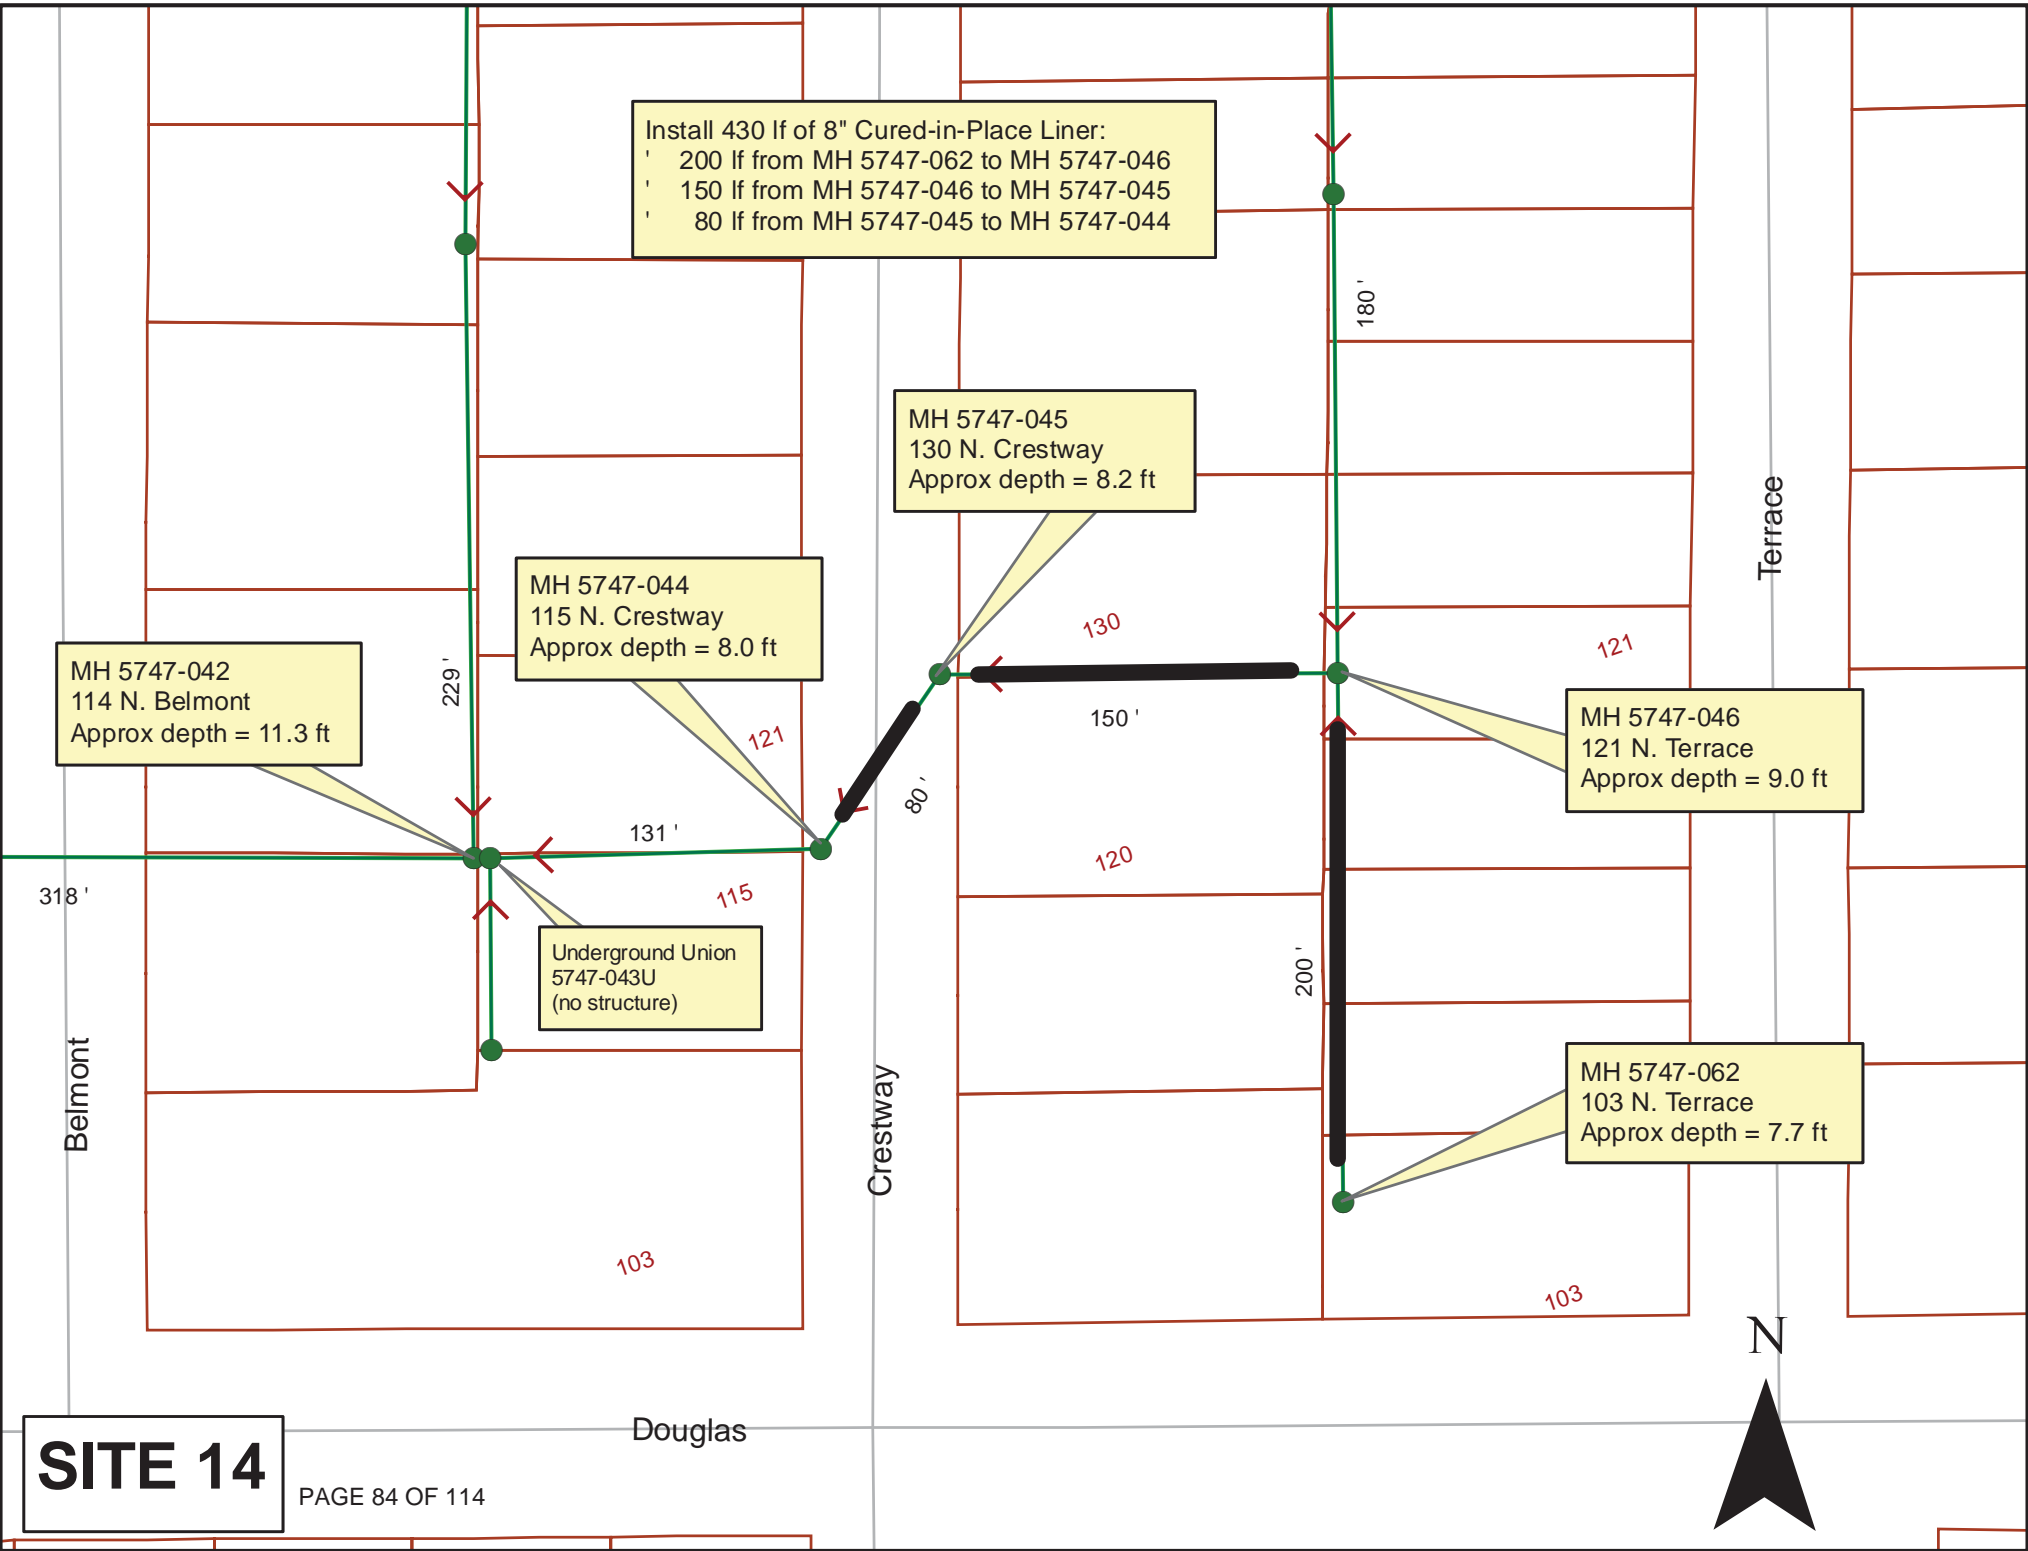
Install 430 lf of 8" Cured-in-Place Liner:
' 200 lf from MH 5747-062 to MH 5747-046
' 150 lf from MH 5747-046 to MH 5747-045
' 80 lf from MH 5747-045 to MH 5747-044

180 '

MH 5747-045
130 N. Crestway
Approx depth = 8.2 ft

Terrace

MH 5747-044
115 N. Crestway
Approx depth = 8.0 ft

130

121

MH 5747-042
114 N. Belmont
Approx depth = 11.3 ft

229 '

121

150 '

MH 5747-046
121 N. Terrace
Approx depth = 9.0 ft

80 '

131 '

120

318 '

115

Underground Union
5747-043U
(no structure)

200 '

MH 5747-062
103 N. Terrace
Approx depth = 7.7 ft

Belmont

Crestway

103

103

N

SITE 14

Douglas

PAGE 84 OF 114